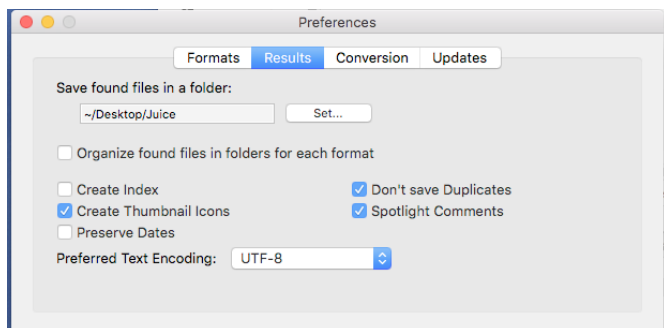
Preferences

Formats | Results | Conversion | Updates

Save found files in a folder:

~/Desktop/Juice

Set...

Organize found files in folders for each format

Create Index

Create Thumbnail Icons

Preserve Dates

Don't save Duplicates

Spotlight Comments

Preferred Text Encoding: UTF-8